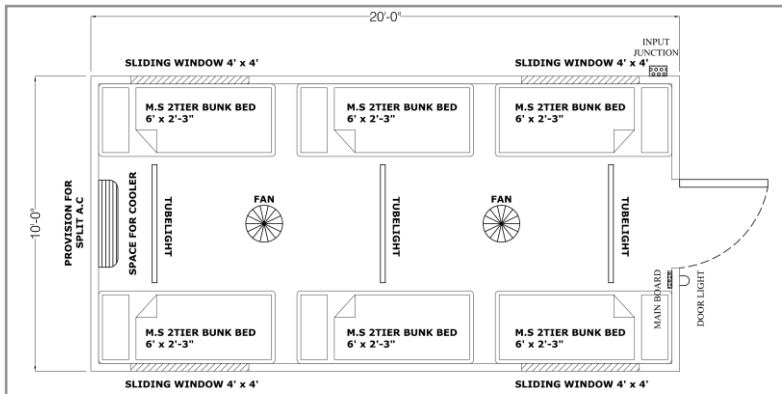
20'-0"

SLIDING WINDOW 4' x 4'

SLIDING WINDOW 4' x 4'

INPUT JUNCTION

M.S 2TIER BUNK BED 6' x 2'-3"

M.S 2TIER BUNK BED 6' x 2'-3"

M.S 2TIER BUNK BED 6' x 2'-3"

10'-0"

PROVISION FOR SPLIT A.C

SPACE FOR COOLER

TUBELIGHT

FAN

TUBELIGHT

FAN

TUBELIGHT

MAIN BOARD

DOOR LIGHT

M.S 2TIER BUNK BED 6' x 2'-3"

M.S 2TIER BUNK BED 6' x 2'-3"

M.S 2TIER BUNK BED 6' x 2'-3"

SLIDING WINDOW 4' x 4'

SLIDING WINDOW 4' x 4'